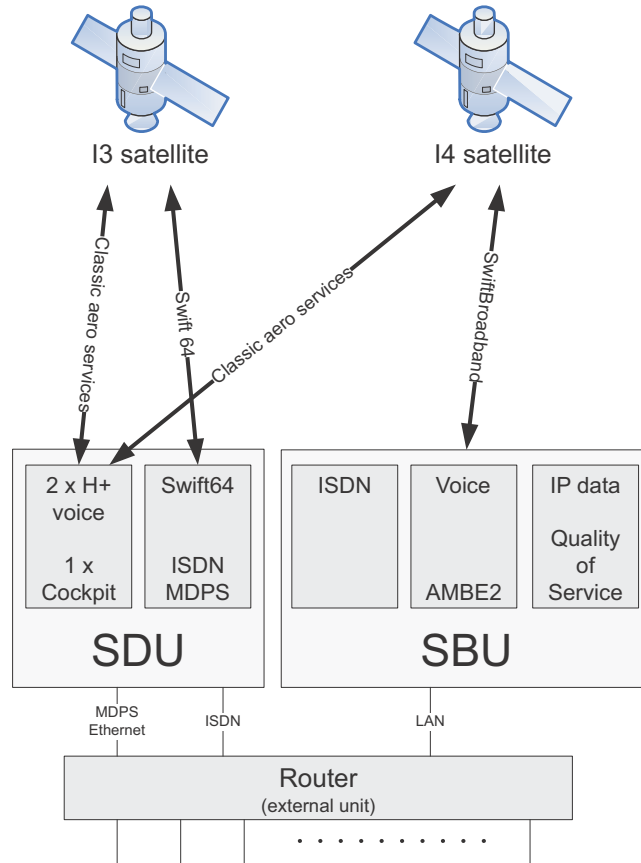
I3 satellite

I4 satellite

Classic aero services

Swift 64

Classic aero services

SwiftBroadband

2 x H+ voice

1 x Cockpit

Swift64

ISDN MDPS

SDU

ISDN

Voice

AMBE2

IP data

Quality of Service

SBU

MDPS Ethernet

ISDN

LAN

Router
(external unit)

. . . . . . . . . .